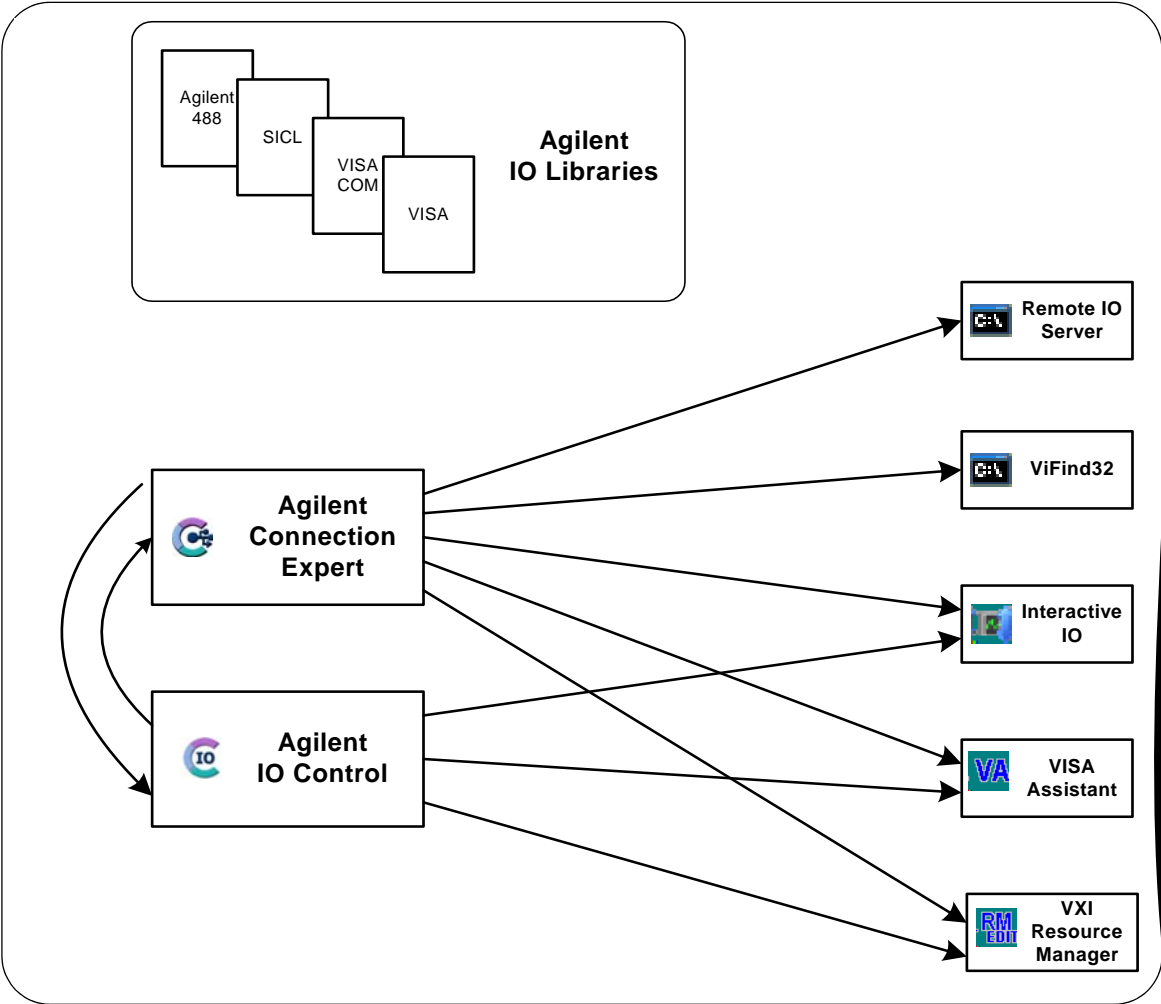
Agilent 488

SICL

VISA COM

VISA

Agilent IO Libraries

C:\ Remote IO Server

C:\ ViFind32

Agilent Connection Expert

Interactive IO

Agilent IO Control

VA VISA Assistant

RM EDIT VXI Resource Manager